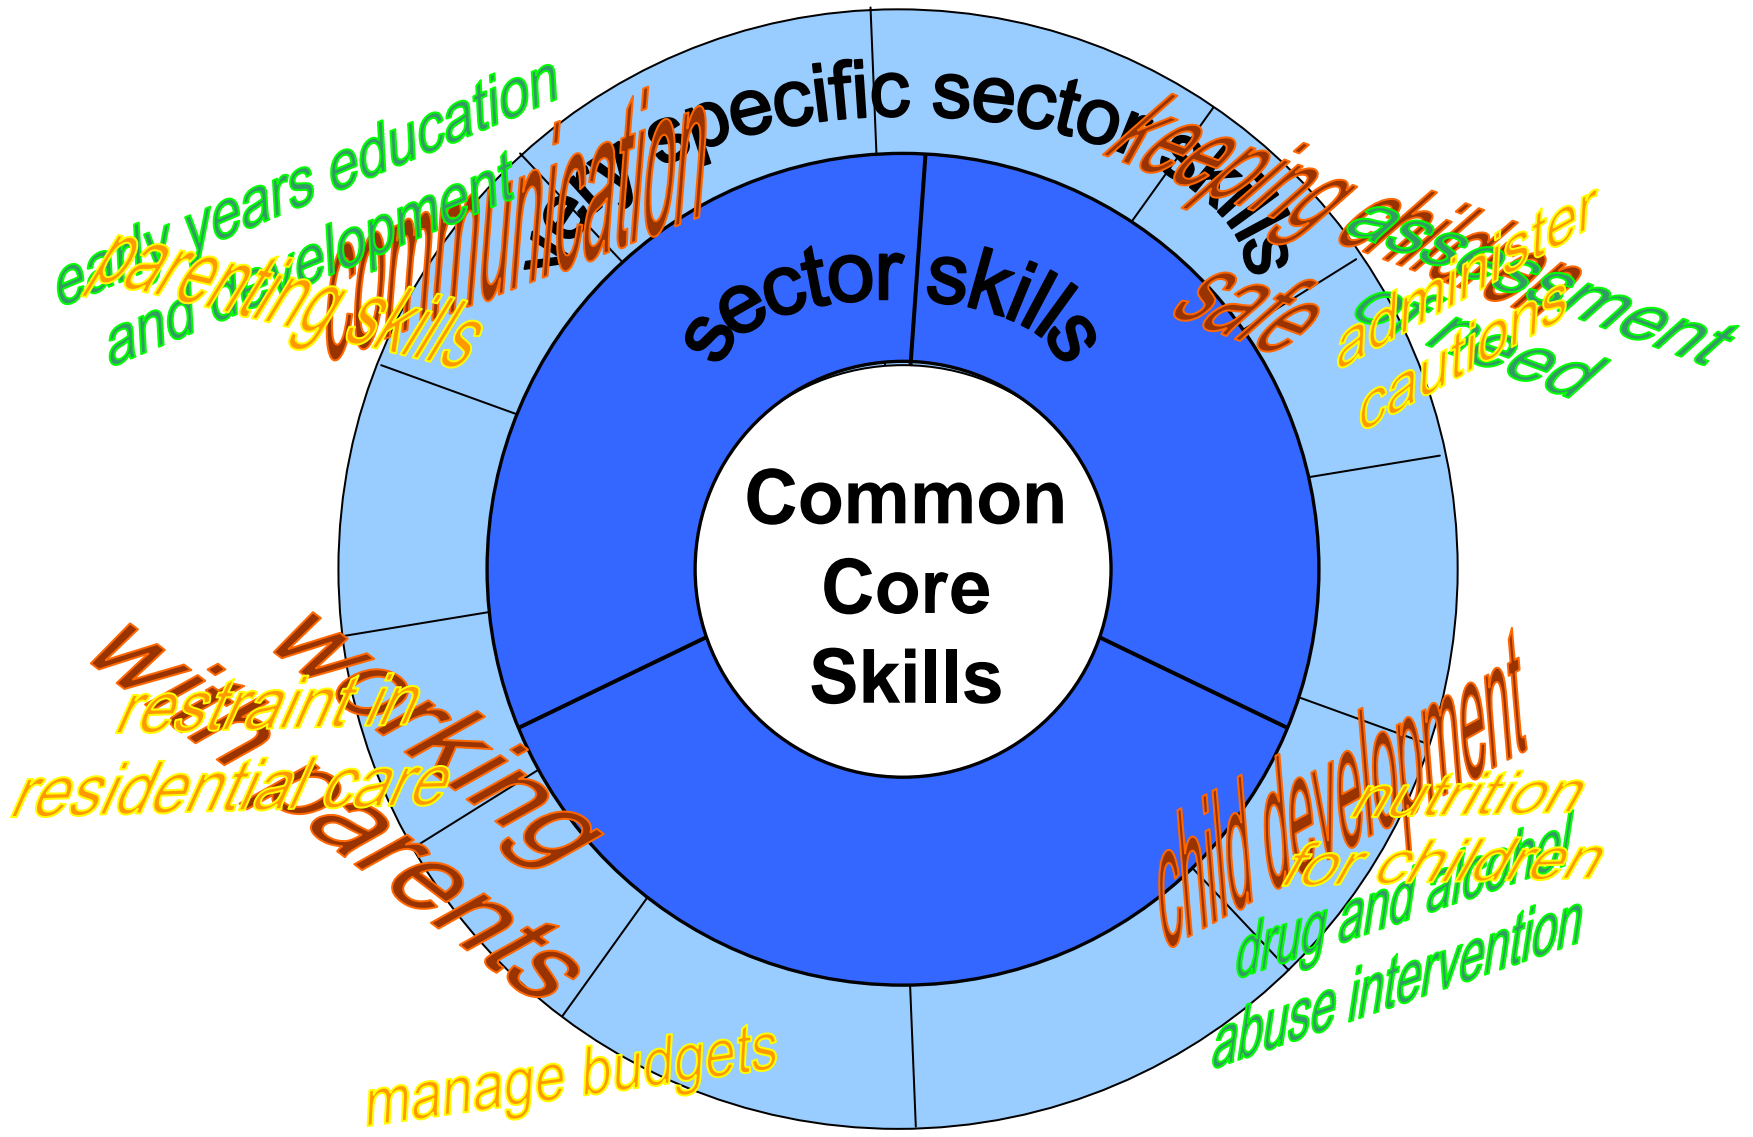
specific sector skills

sector skills

Common Core Skills

early years education and development

parenting skills

communication

keeping children safe

assessment need

administer cautions

working with parents

restraint in residential care

child development

nutrition for children

drug and alcohol abuse intervention

manage budgets